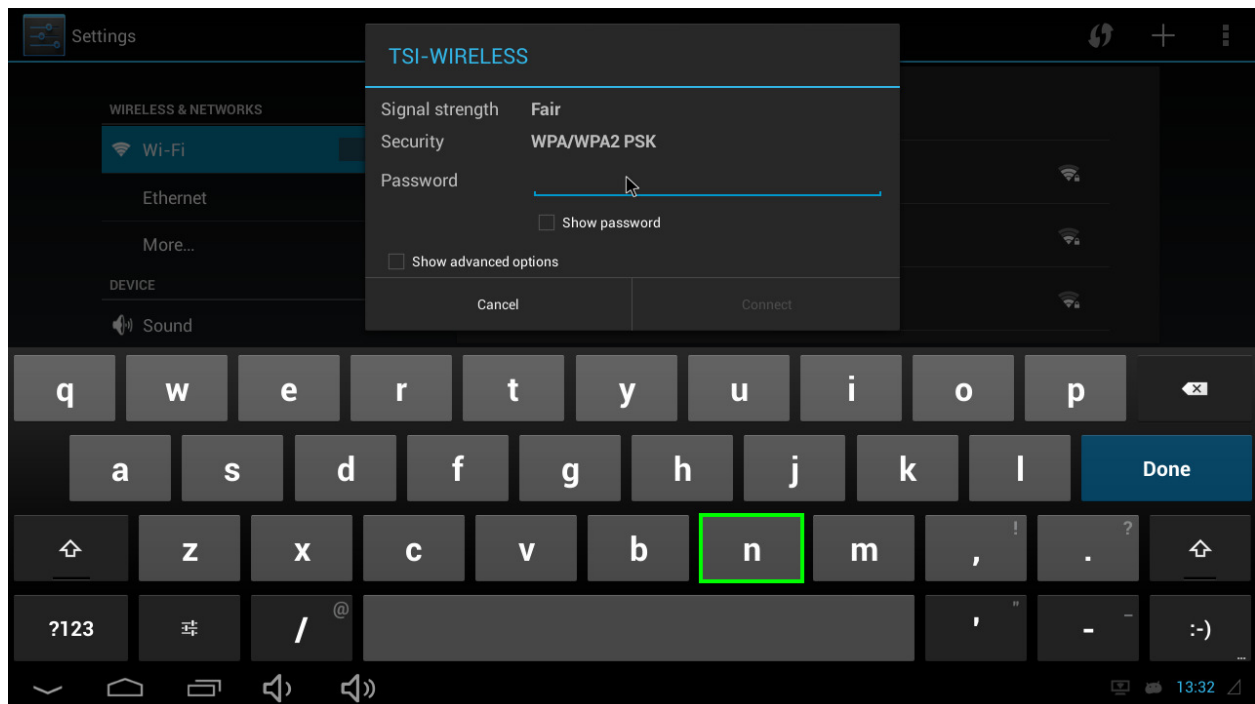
Settings

WIRELESS & NETWORKS

Wi-Fi

Ethernet

More...

DEVICE

Sound

TSI-WIRELESS

Signal strength Fair

Security WPA/WPA2 PSK

Password

Show password

Show advanced options

Cancel

Connect

q w e r t y u i o p

a s d f g h j k l Done

z x c v b n m , ! . ?

?123 / @ ' " - _ :-)

13:32